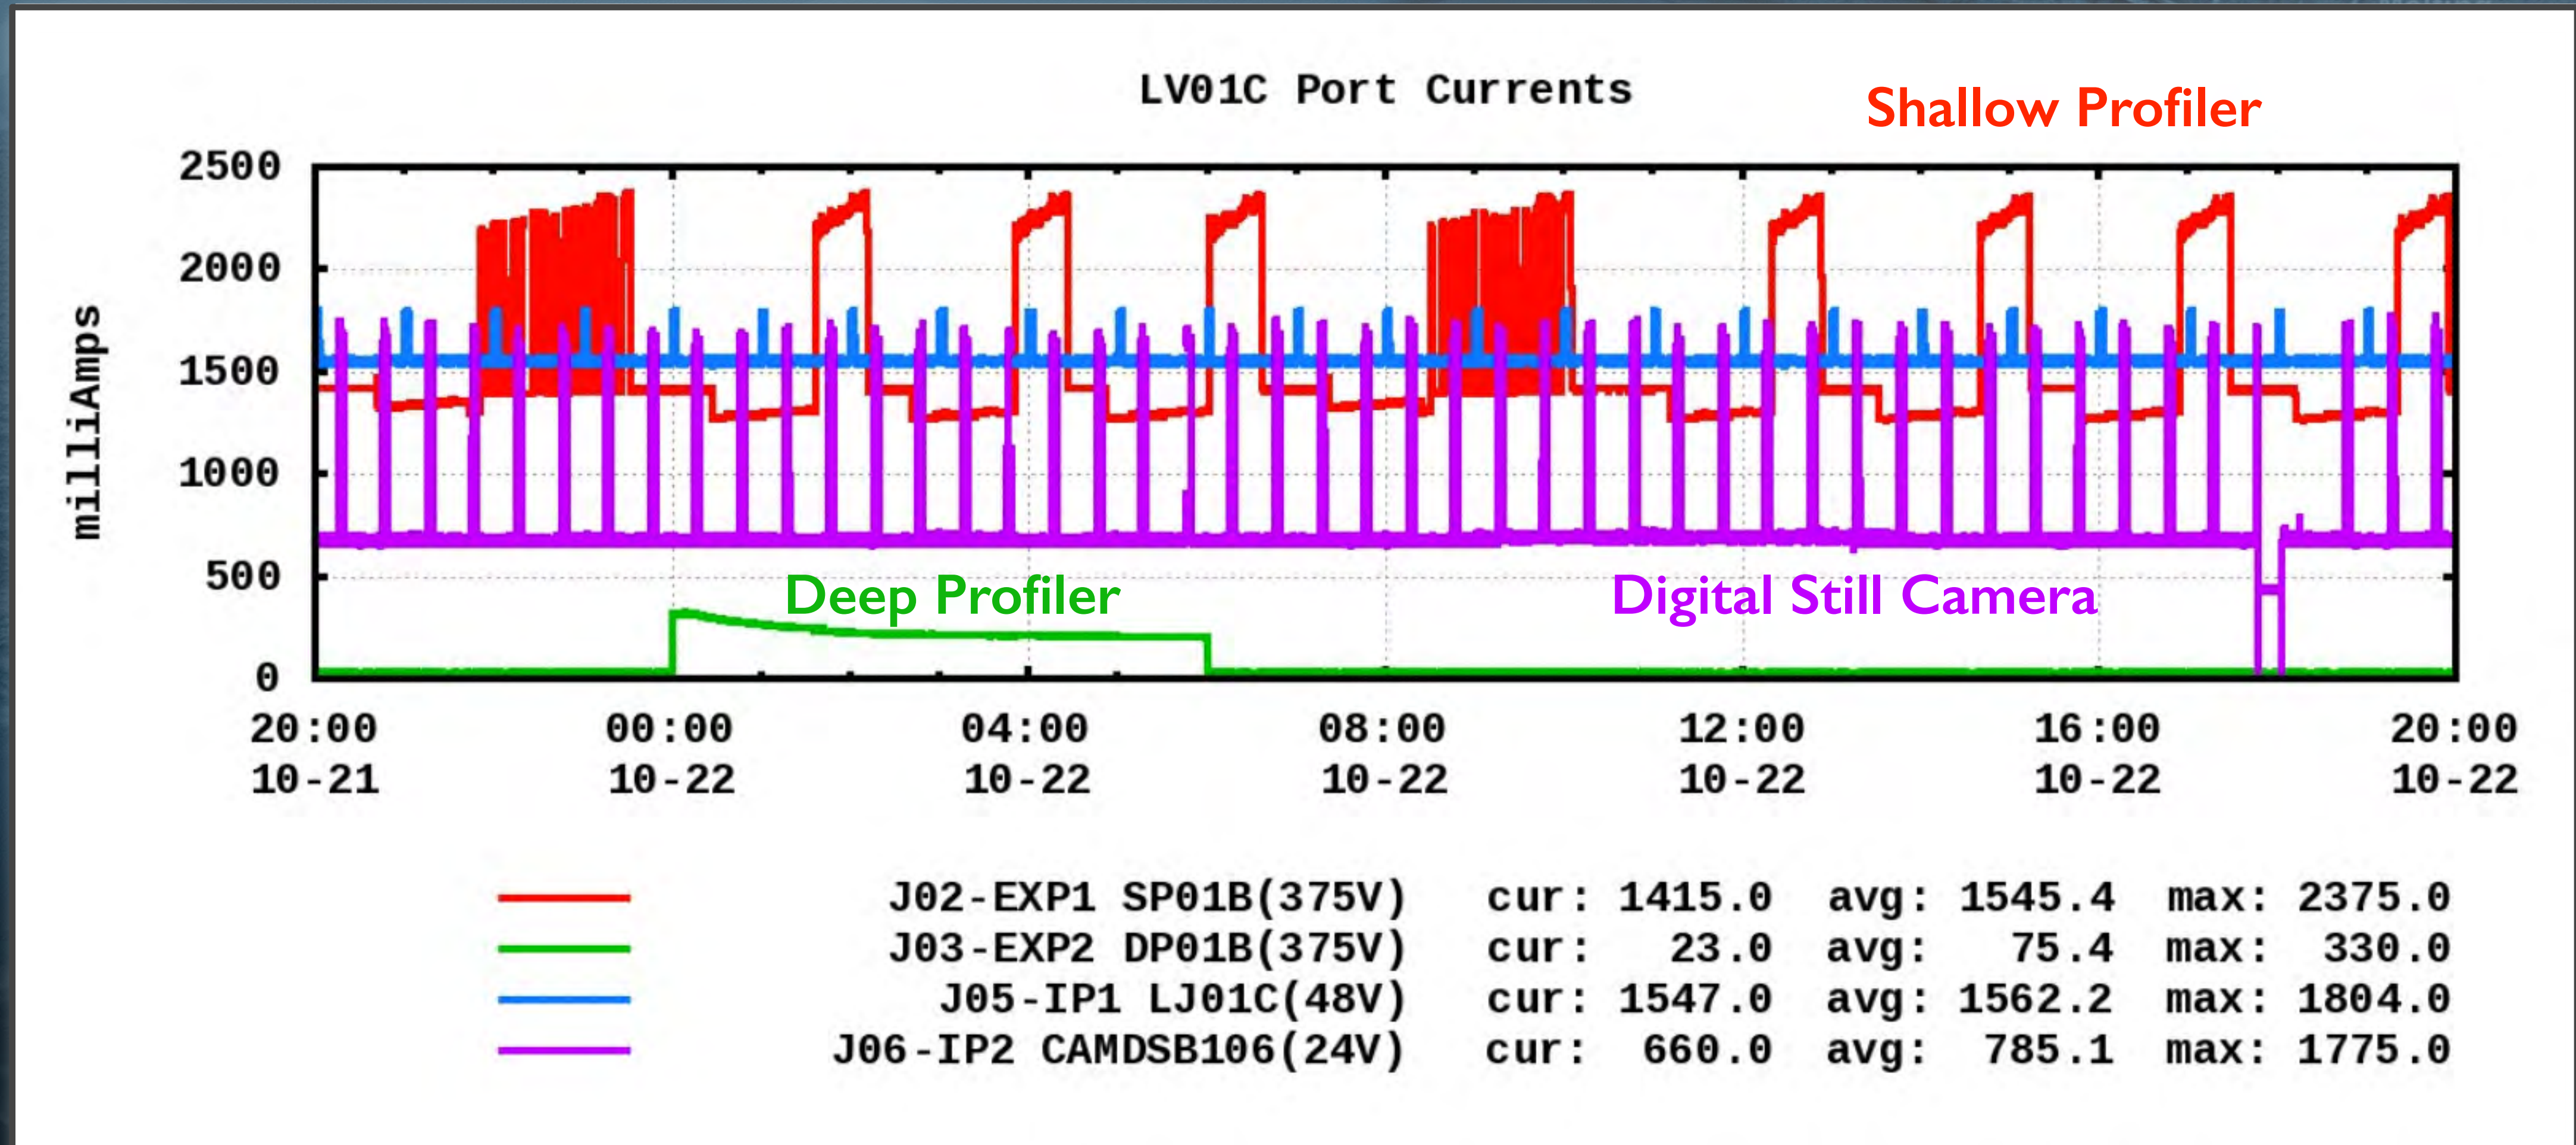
LV01C Port Currents

Shallow Profiler

milliAmps

2500
2000
1500
1000
500
0

Deep Profiler

Digital Still Camera

20:00 10-21
00:00 10-22
04:00 10-22
08:00 10-22
12:00 10-22
16:00 10-22
20:00 10-22

| | | | | |
|---|---|---|---|---|
| | J02-EXP1 SP01B(375V) | cur: 1415.0 | avg: 1545.4 | max: 2375.0 |
| | J03-EXP2 DP01B(375V) | cur: 23.0 | avg: 75.4 | max: 330.0 |
| | J05-IP1 LJ01C(48V) | cur: 1547.0 | avg: 1562.2 | max: 1804.0 |
| | J06-IP2 CAMDSB106(24V) | cur: 660.0 | avg: 785.1 | max: 1775.0 |